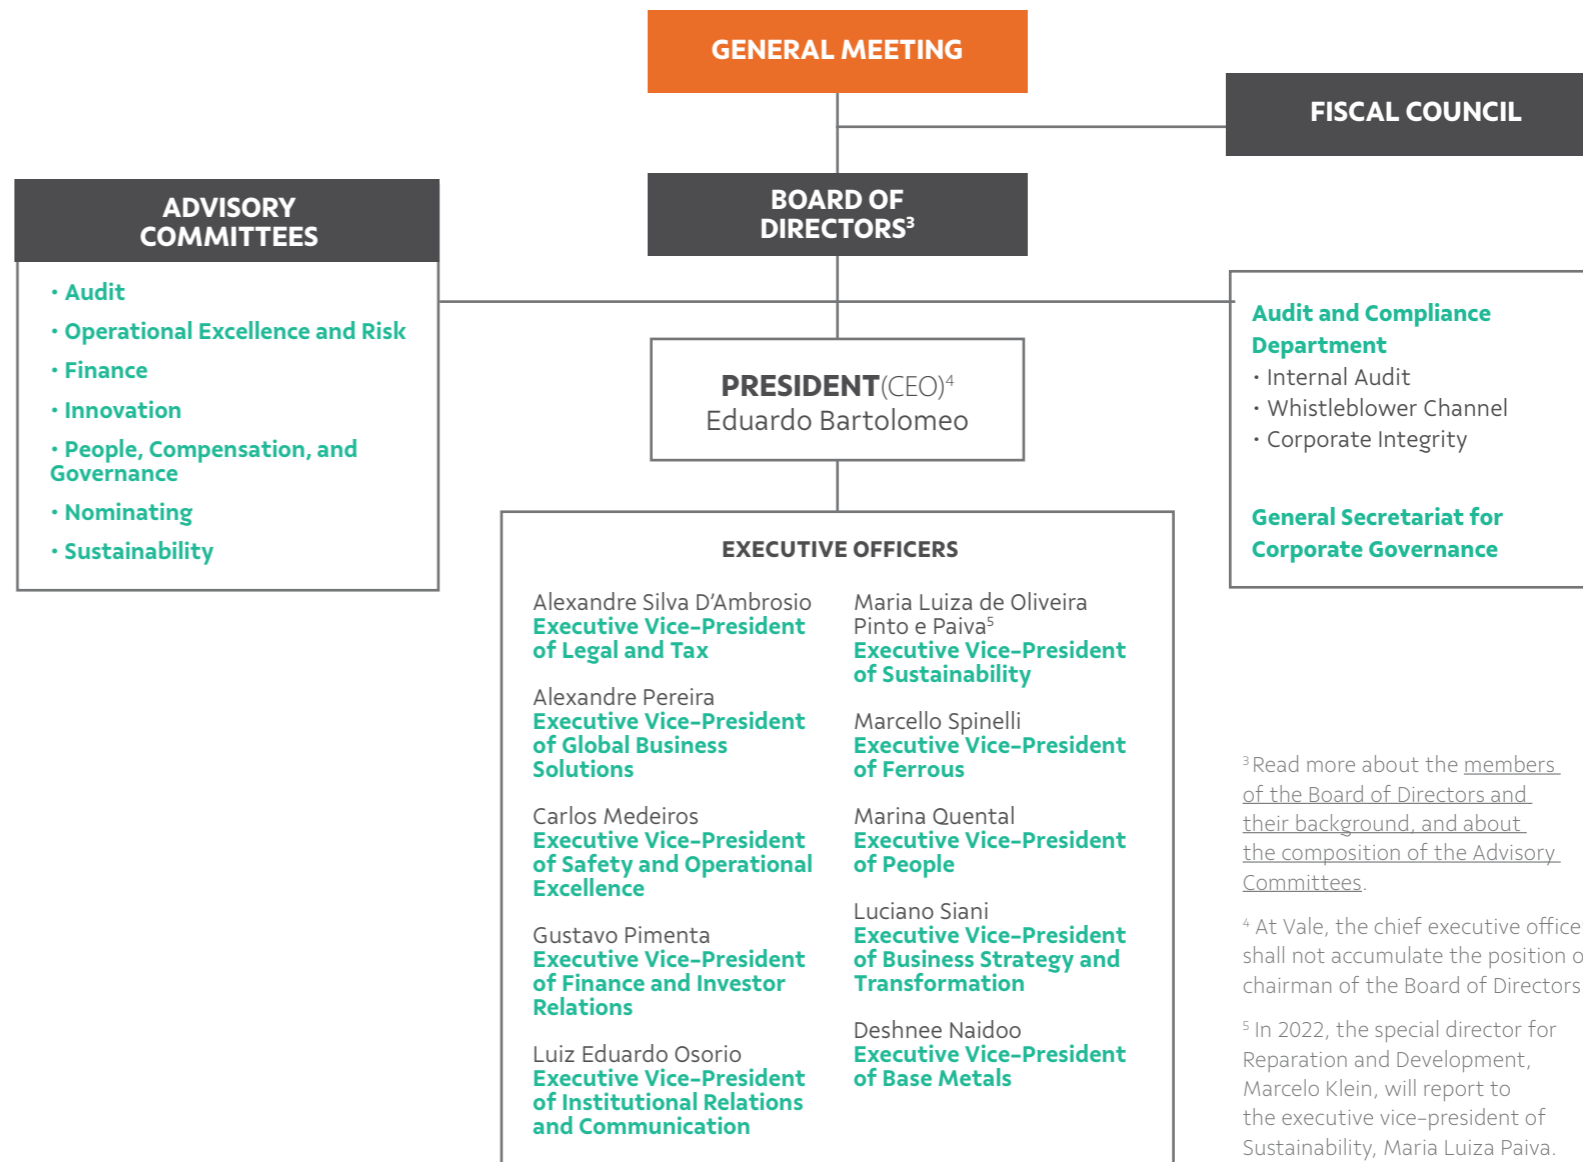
GENERAL MEETING

FISCAL COUNCIL

ADVISORY COMMITTEES

· Audit
· Operational Excellence and Risk
· Finance
· Innovation
· People, Compensation, and Governance
· Nominating
· Sustainability

BOARD OF DIRECTORS$^3$

PRESIDENT(CEO)$^4$
Eduardo Bartolomeo

Audit and Compliance Department
· Internal Audit
· Whistleblower Channel
· Corporate Integrity

General Secretariat for Corporate Governance

EXECUTIVE OFFICERS

Alexandre Silva D'Ambrosio
Executive Vice-President of Legal and Tax

Alexandre Pereira
Executive Vice-President of Global Business Solutions

Carlos Medeiros
Executive Vice-President of Safety and Operational Excellence

Gustavo Pimenta
Executive Vice-President of Finance and Investor Relations

Luiz Eduardo Osorio
Executive Vice-President of Institutional Relations and Communication

Maria Luiza de Oliveira Pinto e Paiva$^5$
Executive Vice-President of Sustainability

Marcello Spinelli
Executive Vice-President of Ferrous

Marina Quental
Executive Vice-President of People

Luciano Siani
Executive Vice-President of Business Strategy and Transformation

Deshnee Naidoo
Executive Vice-President of Base Metals

$^3$ Read more about the members of the Board of Directors and their background, and about the composition of the Advisory Committees.

$^4$ At Vale, the chief executive office shall not accumulate the position o chairman of the Board of Directors

$^5$ In 2022, the special director for Reparation and Development, Marcelo Klein, will report to the executive vice-president of Sustainability, Maria Luiza Paiva.